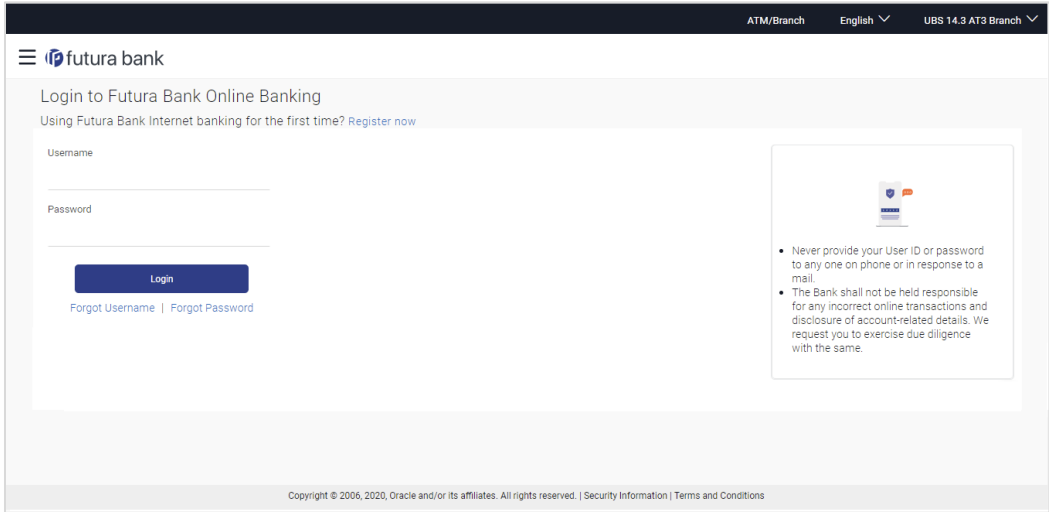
ATM/Branch English UBS 14.3 AT3 Branch

futura bank

Login to Futura Bank Online Banking

Using Futura Bank Internet banking for the first time? Register now

Username

Password

Login

Forgot Username | Forgot Password

- Never provide your User ID or password to any one on phone or in response to a mail.
- The Bank shall not be held responsible for any incorrect online transactions and disclosure of account-related details. We request you to exercise due diligence with the same.

Copyright © 2006, 2020, Oracle and/or its affiliates. All rights reserved. | Security Information | Terms and Conditions